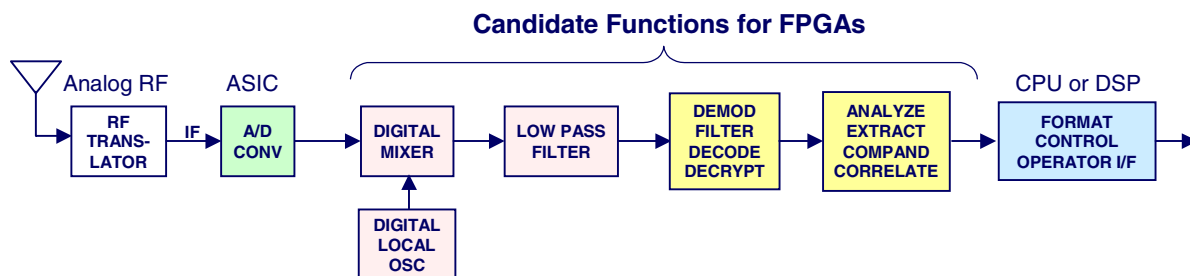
Candidate Functions for FPGAs

Analog RF

ASIC

CPU or DSP

RF TRANSLATOR

IF

A/D CONV

DIGITAL MIXER

LOW PASS FILTER

DEMOD FILTER DECODE DECRYPT

ANALYZE EXTRACT COMPAND CORRELATE

FORMAT CONTROL OPERATOR I/F

DIGITAL LOCAL OSC